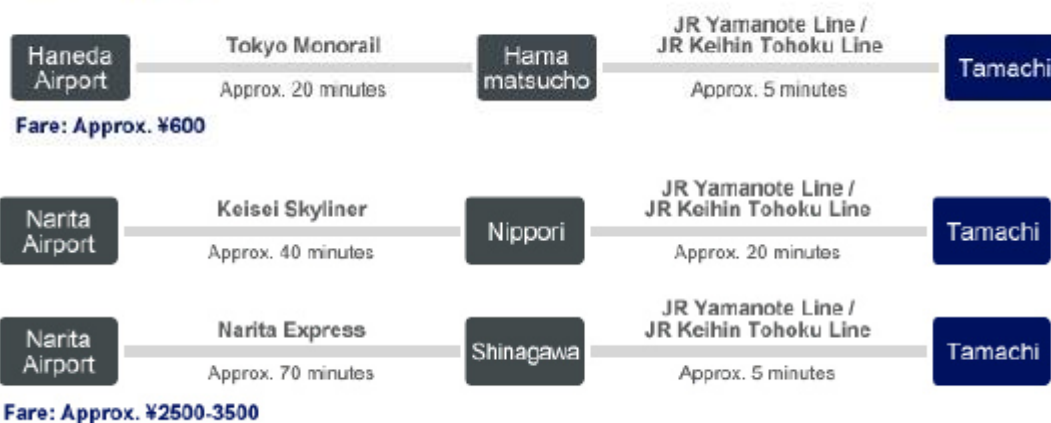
Haneda Airport

Tokyo Monorail

Approx. 20 minutes

Hama matsucho

JR Yamanote Line / JR Keihin Tohoku Line

Approx. 5 minutes

Tamachi

Fare: Approx. ¥600

Narita Airport

Keisei Skyliner

Approx. 40 minutes

Nippori

JR Yamanote Line / JR Keihin Tohoku Line

Approx. 20 minutes

Tamachi

Narita Airport

Narita Express

Approx. 70 minutes

Shinagawa

JR Yamanote Line / JR Keihin Tohoku Line

Approx. 5 minutes

Tamachi

Fare: Approx. ¥2500-3500